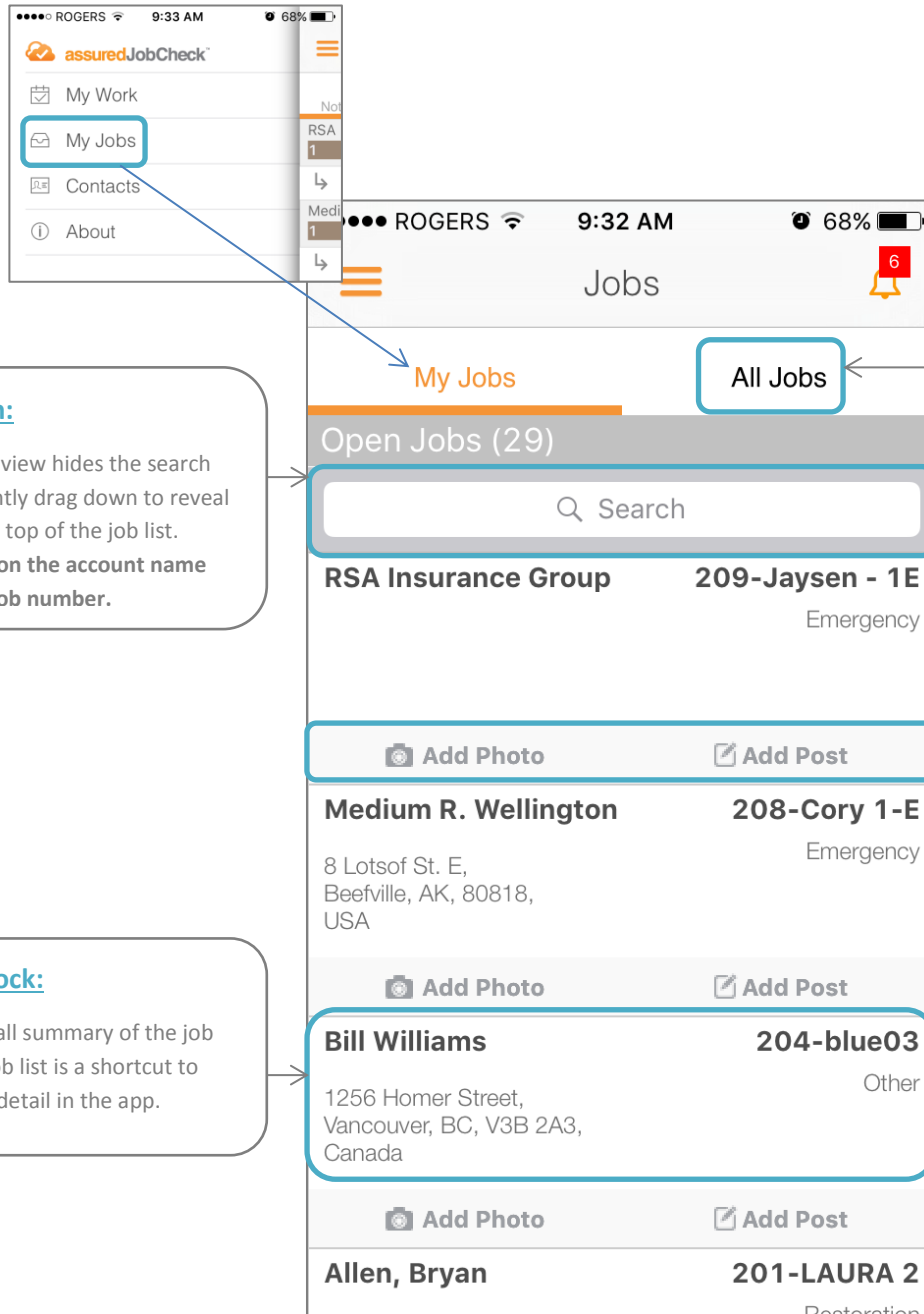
●●●●○ ROGERS 9:33 AM 68%

assuredJobCheck

My Work

My Jobs

Contacts

About

Not

RSA

1

Medi

1

n:

view hides the search
ntly drag down to reveal
top of the job list.
on the account name
ob number.

ock:

all summary of the job
b list is a shortcut to
detail in the app.

●●●● ROGERS 9:32 AM 68%

Jobs

6

My Jobs

All Jobs

Open Jobs (29)

Search

RSA Insurance Group

209-Jaysen - 1E

Emergency

Add Photo

Add Post

Medium R. Wellington

208-Cory 1-E

Emergency

8 Lotsof St. E,
Beefville, AK, 80818,
USA

Add Photo

Add Post

Bill Williams

204-blue03

Other

1256 Homer Street,
Vancouver, BC, V3B 2A3,
Canada

Add Photo

Add Post

Allen, Bryan

201-LAURA 2

Restoration